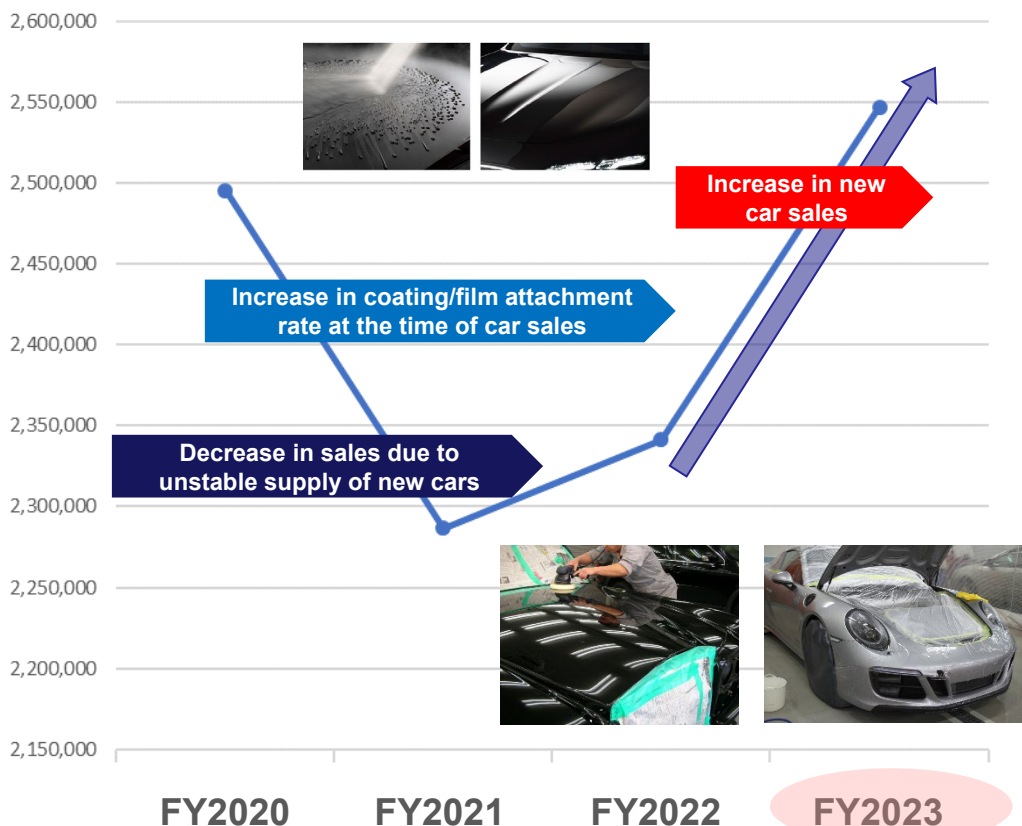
2,600,000
2,550,000
2,500,000
2,450,000
2,400,000
2,350,000
2,300,000
2,250,000
2,200,000
2,150,000

Increase in new car sales

Increase in coating/film attachment rate at the time of car sales

Decrease in sales due to unstable supply of new cars

FY2020
FY2021
FY2022
FY2023